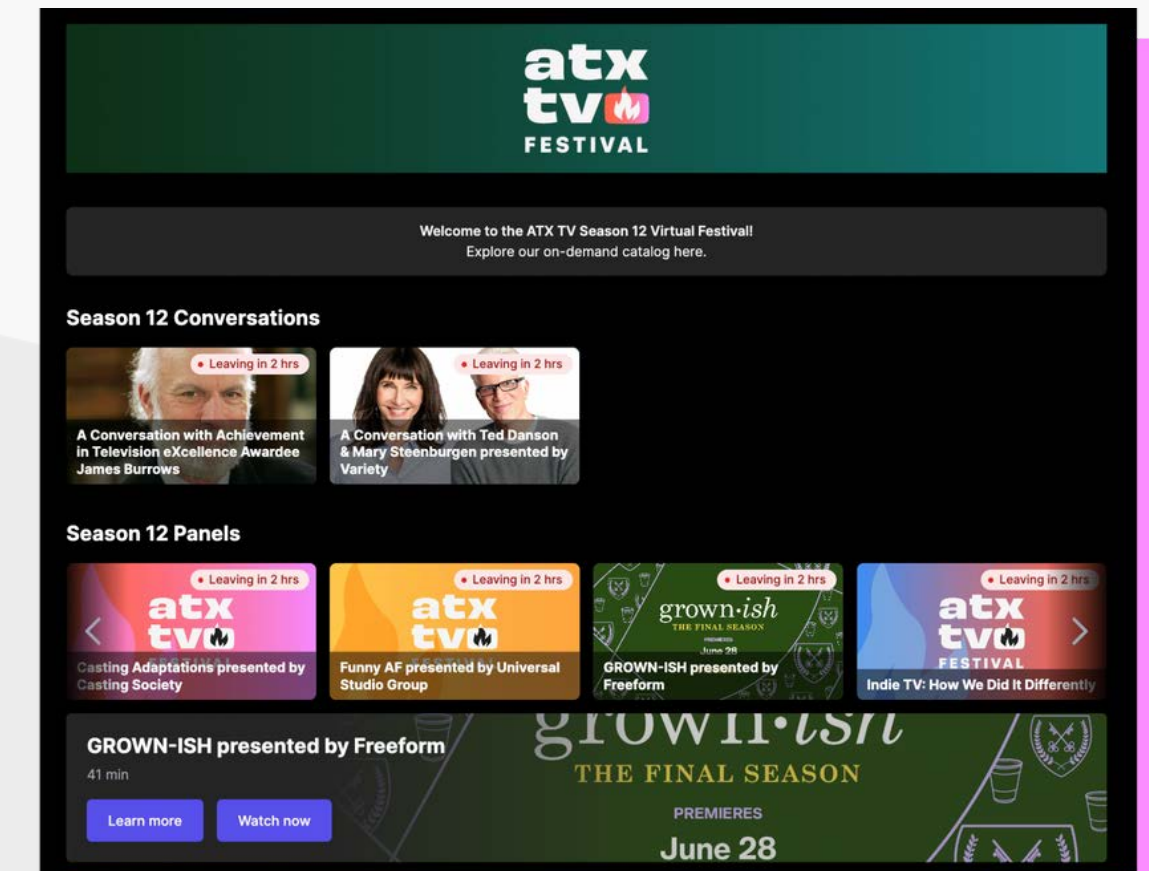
atx
tv
FESTIVAL

Welcome to the ATX TV Season 12 Virtual Festival!
Explore our on-demand catalog here.

Season 12 Conversations

Leaving in 2 hrs
A Conversation with Achievement in Television eXcellence Awardee James Burrows

Leaving in 2 hrs
A Conversation with Ted Danson & Mary Steenburgen presented by Variety

Season 12 Panels

Leaving in 2 hrs
atx
tv
Casting Adaptations presented by Casting Society

Leaving in 2 hrs
atx
tv
Funny AF presented by Universal Studio Group

Leaving in 2 hrs
grown·ish
THE FINAL SEASON
PREMIERES
June 28
GROWN-ISH presented by Freeform

Leaving in 2 hrs
atx
tv
FESTIVAL
Indie TV: How We Did It Differently

GROWN-ISH presented by Freeform
41 min
Learn more
Watch now

grown·ish
THE FINAL SEASON
PREMIERES
June 28